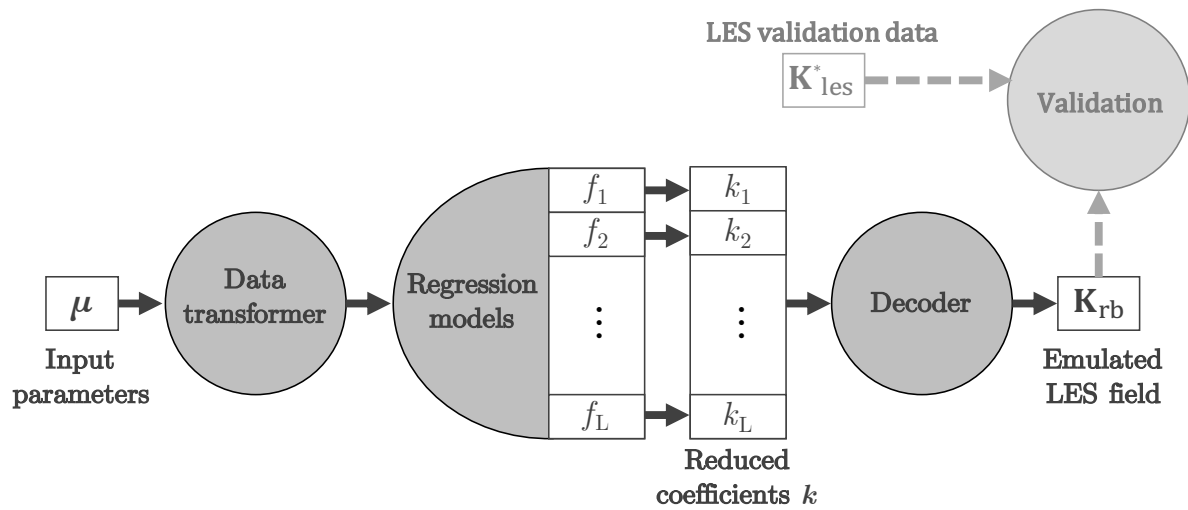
LES validation data

$\mathbf{K}^{*}_{\mathrm{les}}$

Validation

$\boldsymbol{\mu}$

Input parameters

Data transformer

Regression models

$f_1$
$f_2$
$\vdots$
$f_{\mathrm{L}}$

$k_1$
$k_2$
$\vdots$
$k_{\mathrm{L}}$

Reduced coefficients $k$

Decoder

$\mathbf{K}_{\mathrm{rb}}$

Emulated LES field